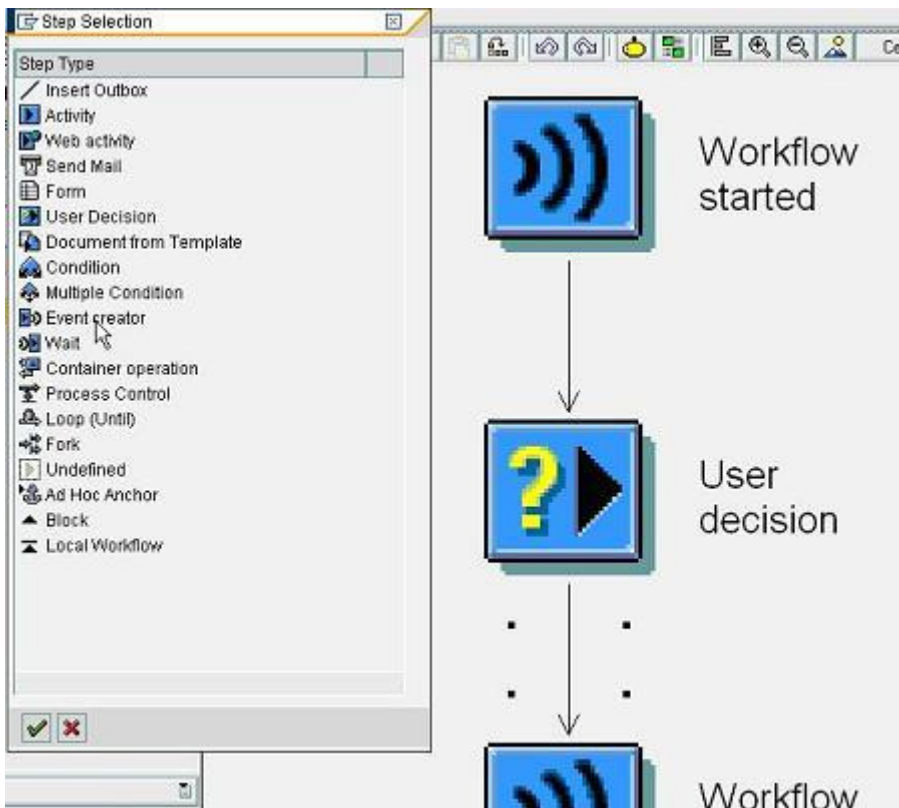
Step Selection

Step Type
Insert Outbox
Activity
Web activity
Send Mail
Form
User Decision
Document from Template
Condition
Multiple Condition
Event creator
Wait
Container operation
Process Control
Loop (Until)
Fork
Undefined
Ad Hoc Anchor
Block
Local Workflow

Ce

Workflow started

User decision

Workflow